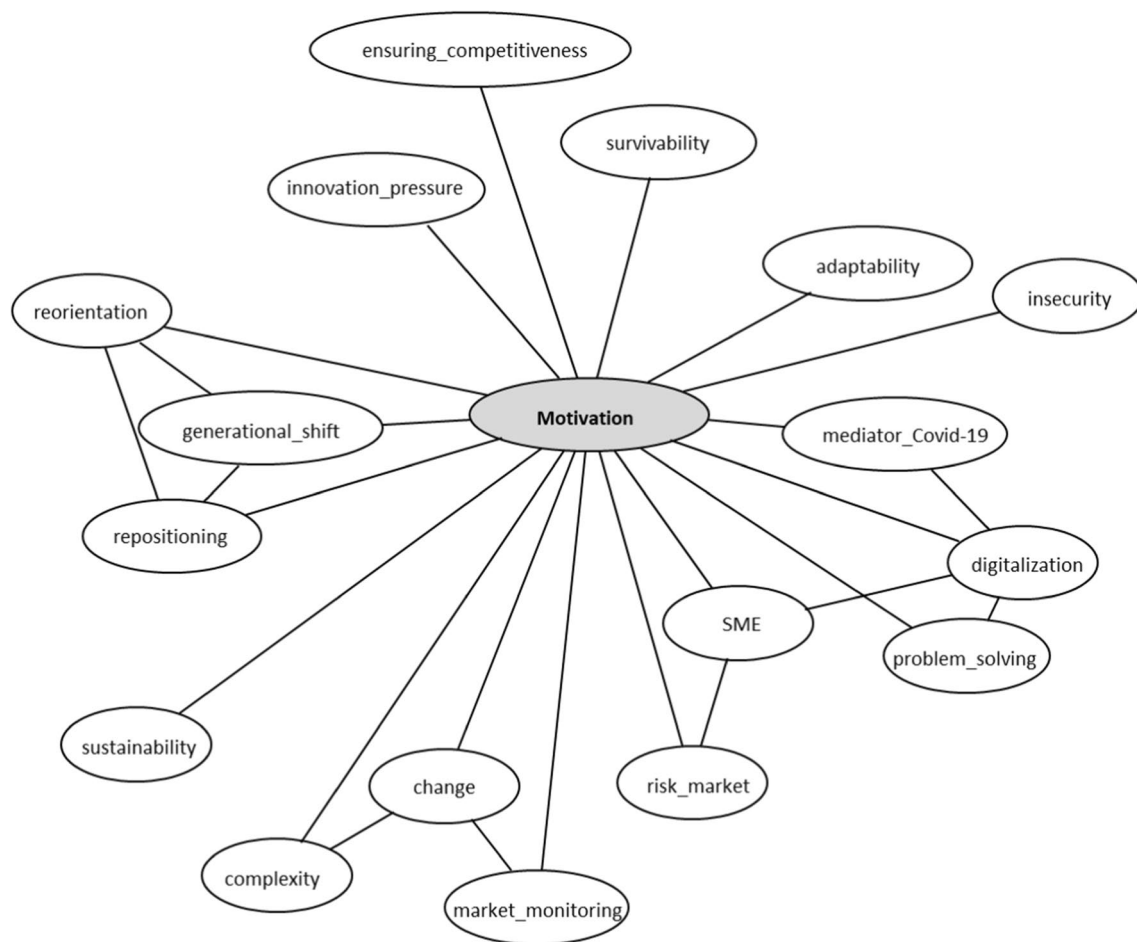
ensuring_competitiveness

survivability

innovation_pressure

adaptability

insecurity

reorientation

Motivation

generational_shift

mediator_Covid-19

repositioning

digitalization

SME

problem_solving

sustainability

change

risk_market

complexity

market_monitoring